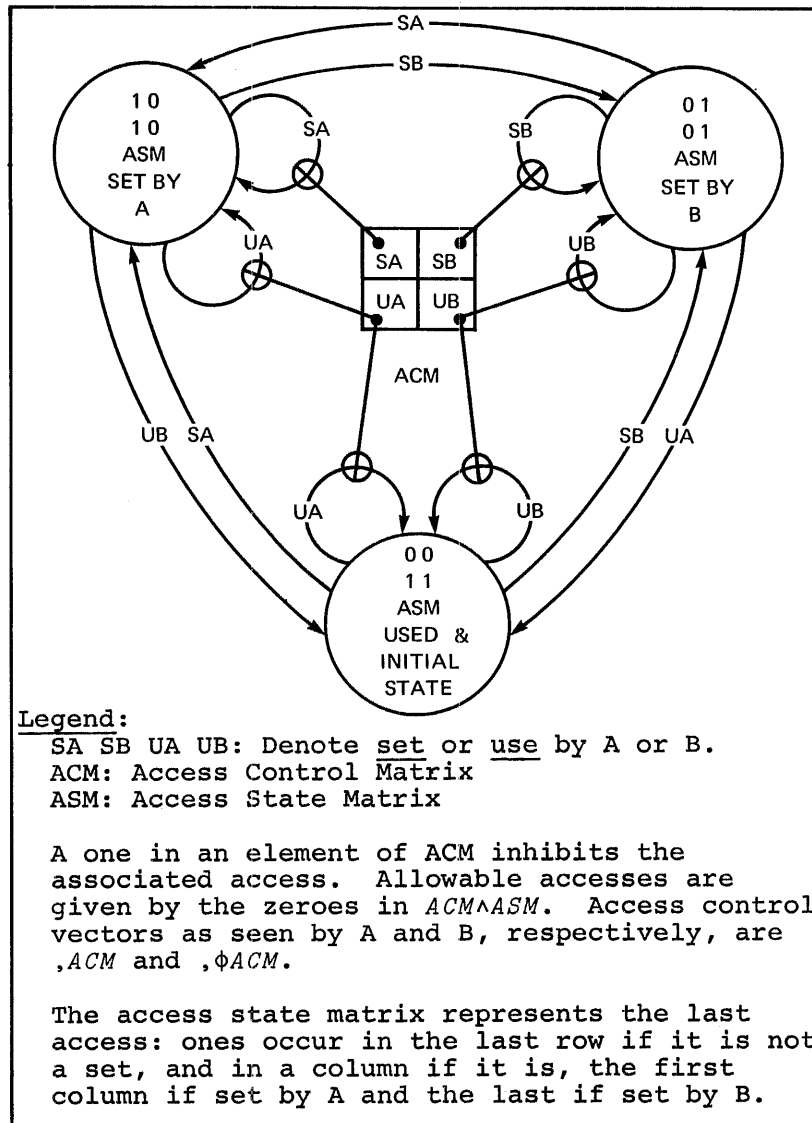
SA

SB

1 0
1 0
ASM
SET BY
A

SA

SB

0 1
0 1
ASM
SET BY
B

UA

SA

SB

UB

UA

UB

ACM

UB SA

SB UA

UA

UB

0 0
1 1
ASM
USED &
INITIAL
STATE

Legend:
SA SB UA UB: Denote set or use by A or B.
ACM: Access Control Matrix
ASM: Access State Matrix

A one in an element of ACM inhibits the associated access. Allowable accesses are given by the zeroes in $ACM \wedge ASM$. Access control vectors as seen by A and B, respectively, are $,ACM$ and $,\phi ACM$.

The access state matrix represents the last access: ones occur in the last row if it is not a set, and in a column if it is, the first column if set by A and the last if set by B.